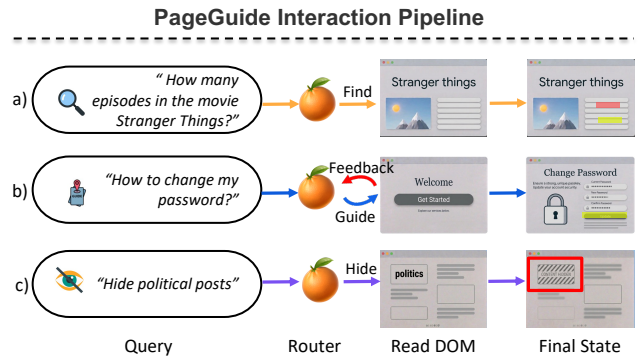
PageGuide Interaction Pipeline

a) " How many episodes in the movie Stranger Things?"

Find

Stranger things

Stranger things

b) "How to change my password?"

Feedback

Guide

Welcome

Get Started

Change Password

c) "Hide political posts"

Hide

politics

Query

Router

Read DOM

Final State